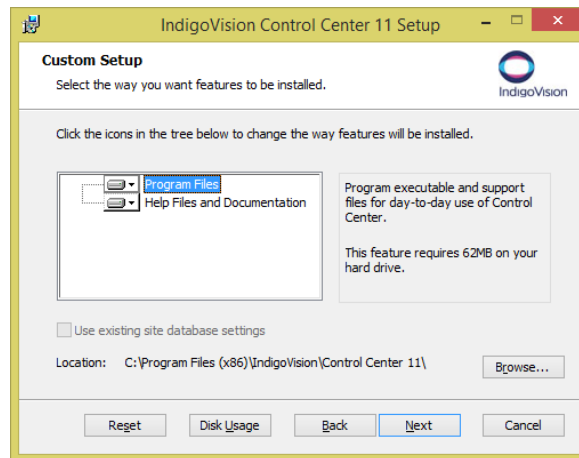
IndigoVision Control Center 11 Setup

Custom Setup
Select the way you want features to be installed.

IndigoVision

Click the icons in the tree below to change the way features will be installed.

Program Files
Help Files and Documentation

Program executable and support files for day-to-day use of Control Center.

This feature requires 62MB on your hard drive.

Use existing site database settings

Location: C:\Program Files (x86)\IndigoVision\Control Center 11\

Browse...

Reset
Disk Usage
Back
Next
Cancel